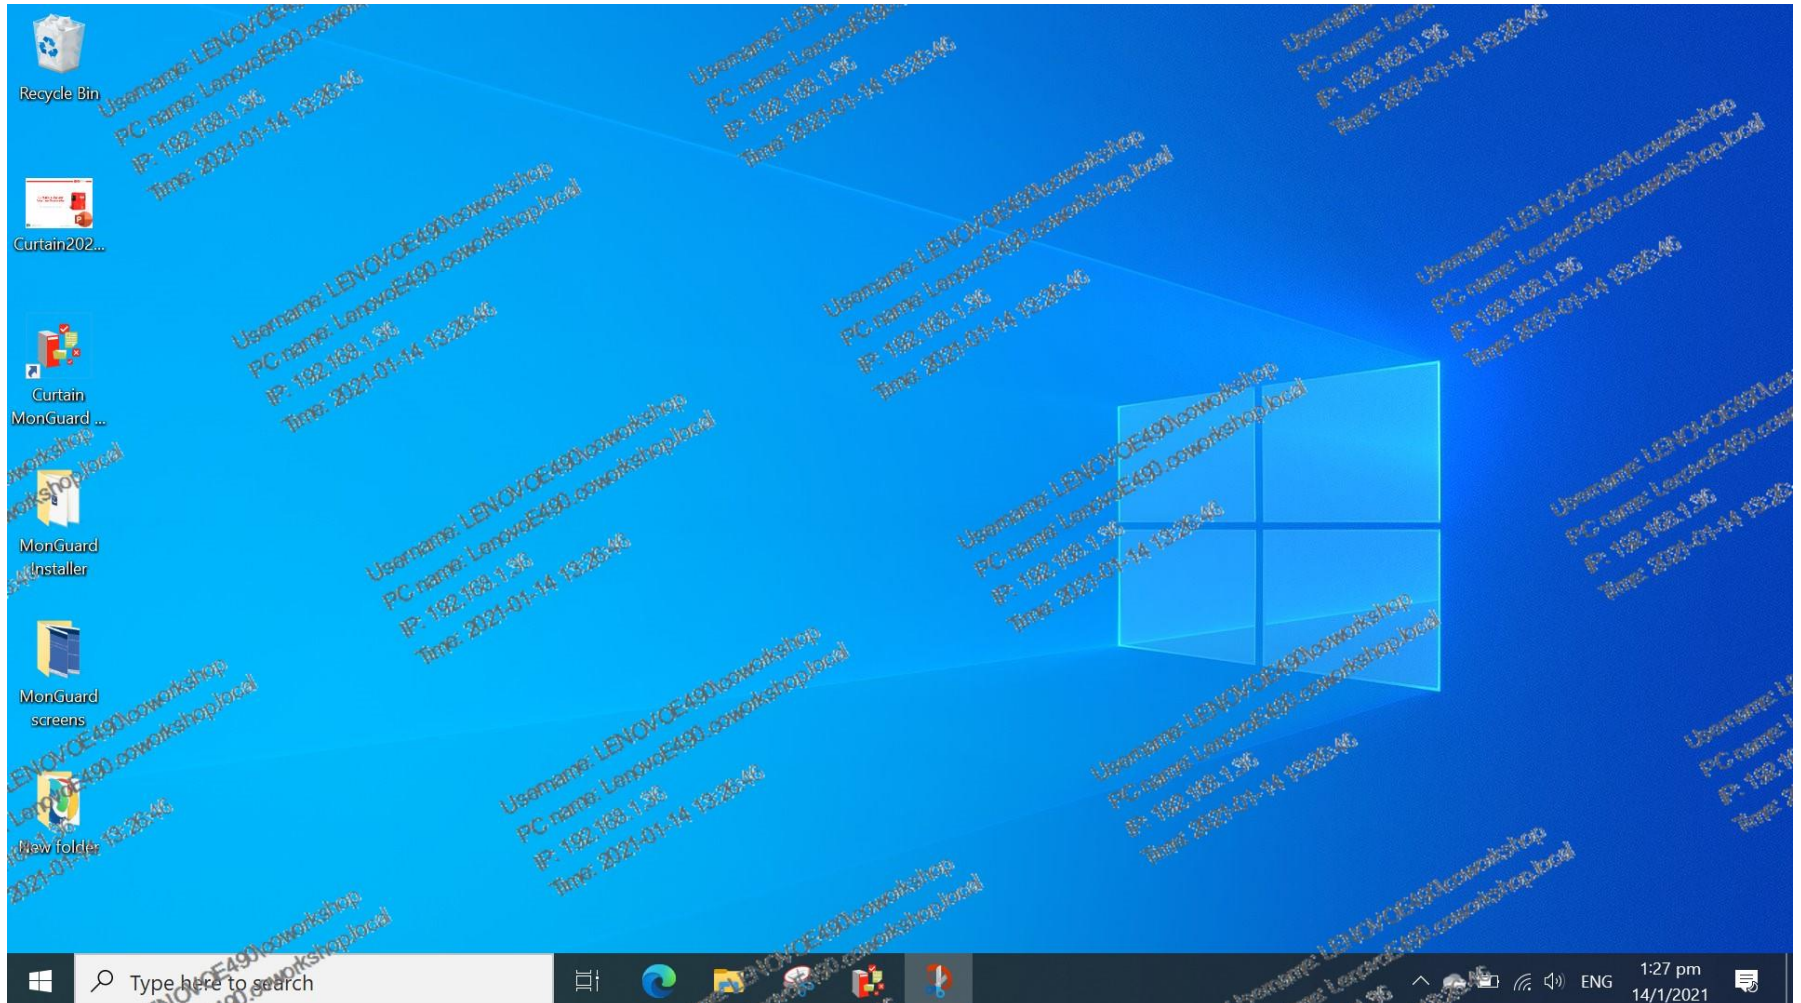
Recycle Bin

Curtain202...

Curtain MonGuard ...

MonGuard Installer

MonGuard screens

New folder

Username: LENOVOE490\coworkshop
PC name: LenovoE490.coworkshop.local
IP: 192.168.1.96
Time: 2021-01-14 13:26:46

Username: LENOVOE490\coworkshop
PC name: LenovoE490.coworkshop.local
IP: 192.168.1.96
Time: 2021-01-14 13:26:46

Username: LENOVOE490\coworkshop
PC name: LenovoE490.coworkshop.local
IP: 192.168.1.96
Time: 2021-01-14 13:26:46

Username: LENOVOE490\coworkshop
PC name: LenovoE490.coworkshop.local
IP: 192.168.1.96
Time: 2021-01-14 13:26:46

Username: LENOVOE490\coworkshop
PC name: LenovoE490.coworkshop.local
IP: 192.168.1.96
Time: 2021-01-14 13:26:46

Username: LENOVOE490\coworkshop
PC name: LenovoE490.coworkshop.local
IP: 192.168.1.96
Time: 2021-01-14 13:26:46

Type here to search

ENG
1:27 pm
14/1/2021